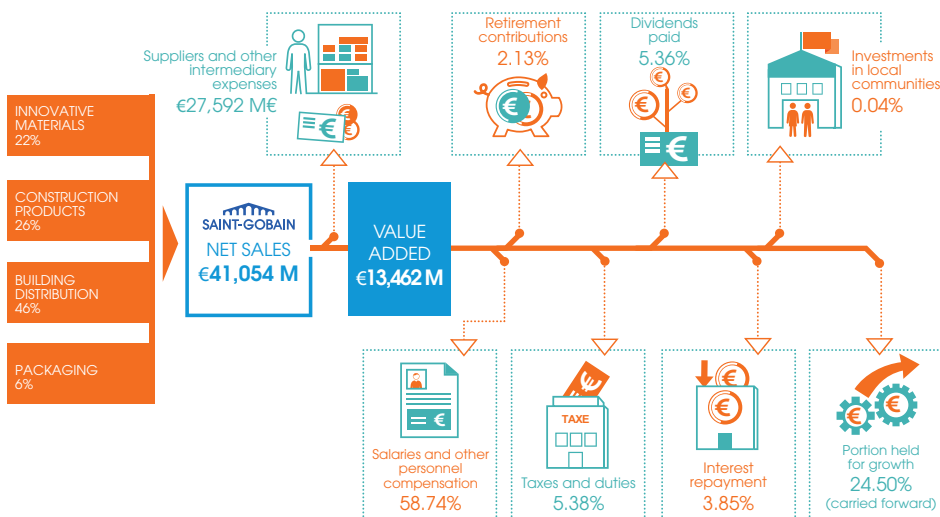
INNOVATIVE MATERIALS
22%

CONSTRUCTION PRODUCTS
26%

BUILDING DISTRIBUTION
46%

PACKAGING
6%

SAINT-GOBAIN
NET SALES
€41,054 M

Suppliers and other intermediary expenses
€27,592 M€

Retirement contributions
2.13%

Dividends paid
5.36%

Investments in local communities
0.04%

VALUE ADDED
€13,462 M

Salaries and other personnel compensation
58.74%

TAXE
Taxes and duties
5.38%

Interest repayment
3.85%

Portion held for growth
24.50%
(carried forward)